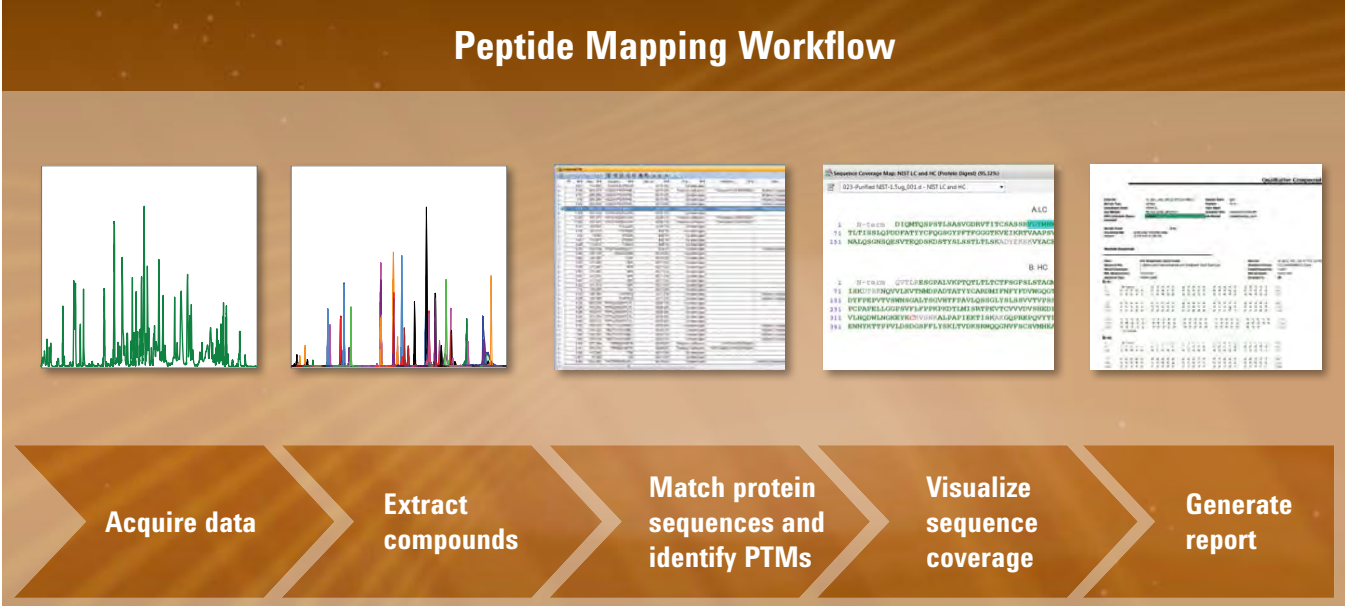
Peptide Mapping Workflow

Sequence Coverage Map: NIST LC and HC (Protein Digest) (95.12%)

023-Purified NIST-1.5ug_001.d - NIST LC and HC

A. LC

1 N-term DIQMTQSPSTLSASVGDRVTITCSASSR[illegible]

71 TLTISSLQPDDFATYYCFQGSGYPFTFGGGTKVEIKRTVAAPS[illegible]

131 NALQSGNSQESVTEQDSKDSTYSLSSTLTLSKADYEKHKVYAC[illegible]

B. HC

1 N-term QVTLRESGPALVKPTQTLTLTCTFSGFSLSTAGM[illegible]

71 ISKDTSKNQVVLKVTNMDPADTATYYCARDMIFNFYFDVWGQG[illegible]

131 DYFPEPVTVSWNSGALTSGVHTFPAVLQSSGLYSLSSVVTVPSS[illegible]

201 PCPAPELLGGPSVFLFPPKPKDTLMISRTPEVTCVVVDVSHED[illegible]

271 VLHQDWLNGKEYKCKVSNKALPAPIEKTISKAKGQPREPQVYT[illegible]

341 ENNYKTTPPVLDSDGSFFLYSKLTVDKSRWQQGNVFSCSVMHEA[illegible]

Qualitative Compound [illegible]

Acquire data

Extract compounds

Match protein sequences and identify PTMs

Visualize sequence coverage

Generate report